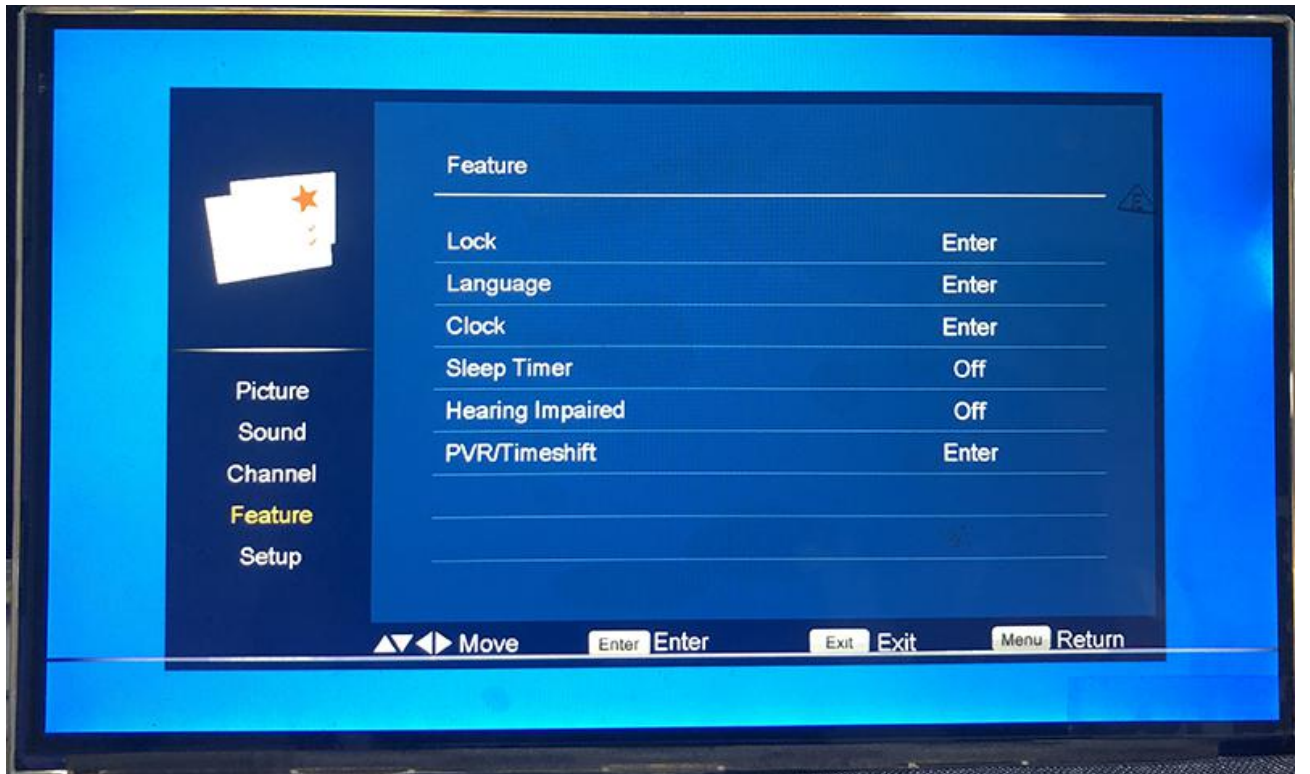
Picture
Sound
Channel
Feature
Setup

Feature

| | |
|---|---|
| Lock | Enter |
| Language | Enter |
| Clock | Enter |
| Sleep Timer | Off |
| Hearing Impaired | Off |
| PVR/Timeshift | Enter |

▲▼◀▶ Move Enter Enter Exit Exit Menu Return